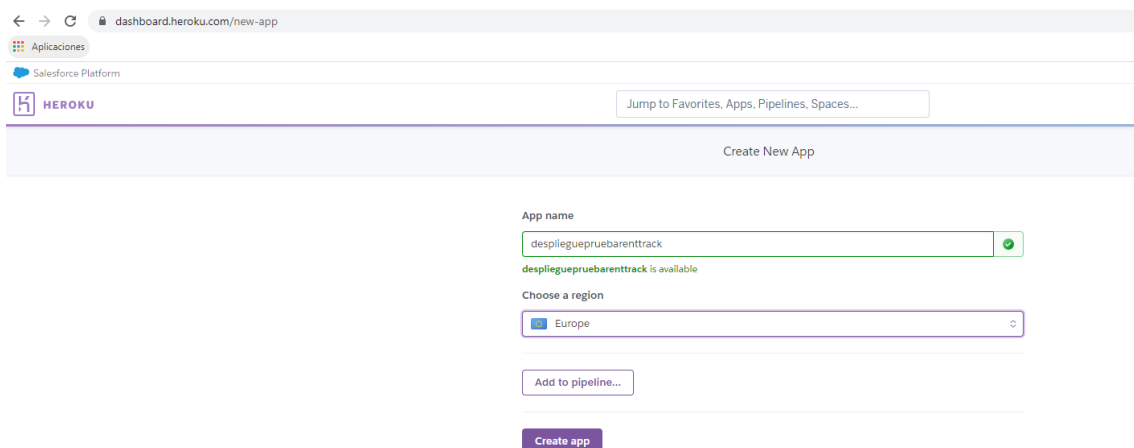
dashboard.heroku.com/new-app

Aplicaciones

Salesforce Platform

HEROKU

Jump to Favorites, Apps, Pipelines, Spaces...

Create New App

App name

desplieguepruebarenttrack

desplieguepruebarenttrack is available

Choose a region

Europe

Add to pipeline...

Create app